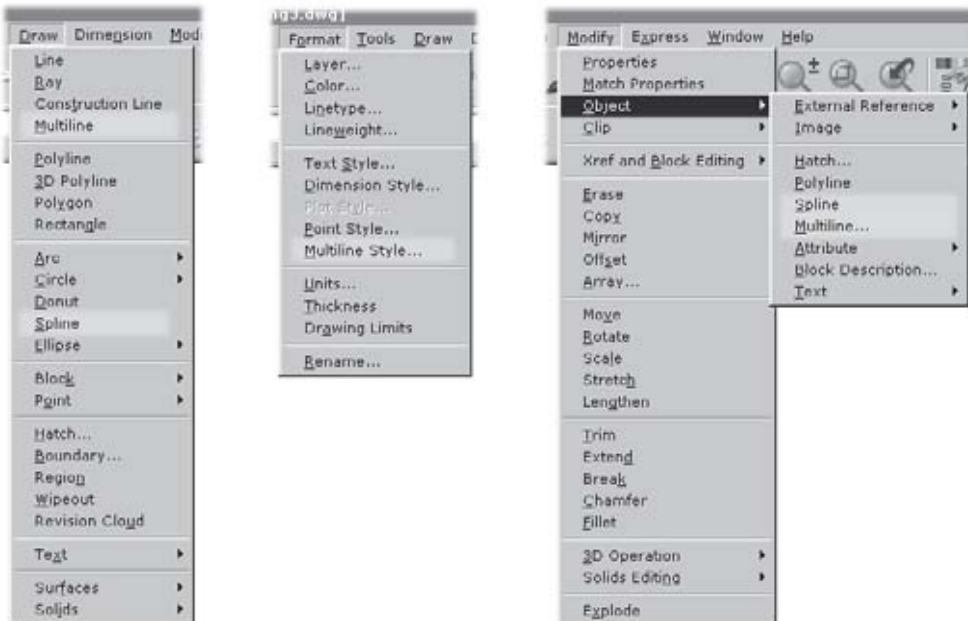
Draw Dimension Mod
Line
Ray
Construction Line
Multiline
Polyline
3D Polyline
Polygon
Rectangle
Arc
Circle
Donut
Spline
Ellipse
Block
Point
Hatch...
Boundary...
Region
Wipeout
Revision Cloud
Text
Surfaces
Solids

g1.dwg
Format Tools Draw
Layer...
Color...
Linetype...
Lineweight...
Text Style...
Dimension Style...
Plot Style...
Point Style...
Multiline Style...
Units...
Thickness
Drawing Limits
Rename...

Modify Express Window Help
Properties
Match Properties
Object
Clip
Xref and Block Editing
Erase
Copy
Mirror
Offset
Array...
Move
Rotate
Scale
Stretch
Lengthen
Trim
Extend
Break
Chamfer
Fillet
3D Operation
Solids Editing
Explode

External Reference
Image
Hatch...
Polyline
Spline
Multiline...
Attribute
Block Description...
Text